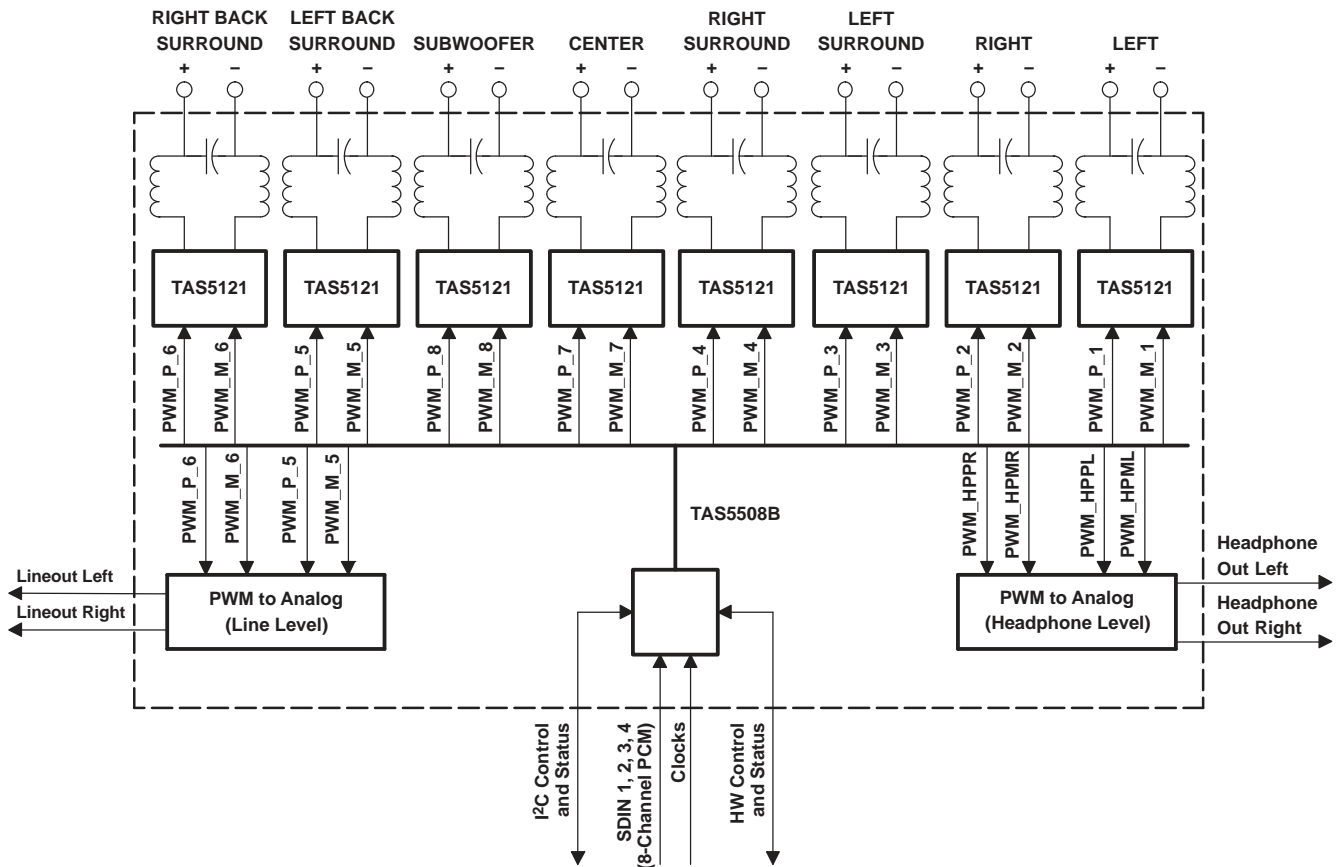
RIGHT BACK SURROUND
+ −
LEFT BACK SURROUND
+ −
SUBWOOFER
+ −
CENTER
+ −
RIGHT SURROUND
+ −
LEFT SURROUND
+ −
RIGHT
+ −
LEFT
+ −

TAS5121
TAS5121
TAS5121
TAS5121
TAS5121
TAS5121
TAS5121
TAS5121

PWM_P_6
PWM_M_6
PWM_P_5
PWM_M_5
PWM_P_8
PWM_M_8
PWM_P_7
PWM_M_7
PWM_P_4
PWM_M_4
PWM_P_3
PWM_M_3
PWM_P_2
PWM_M_2
PWM_P_1
PWM_M_1

PWM_P_6
PWM_M_6
PWM_P_5
PWM_M_5

TAS5508B

PWM_HPPR
PWM_HPMR
PWM_HPPL
PWM_HPML

Lineout Left
Lineout Right
PWM to Analog (Line Level)

PWM to Analog (Headphone Level)
Headphone Out Left
Headphone Out Right

I$^2$C Control and Status
SDIN 1, 2, 3, 4 (8-Channel PCM)
Clocks
HW Control and Status